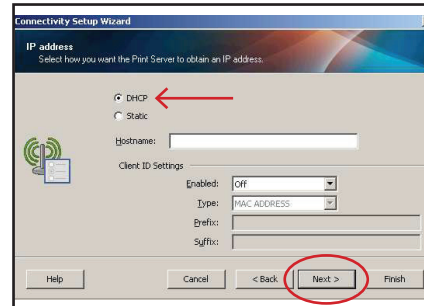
Connectivity Setup Wizard

IP address
Select how you want the Print Server to obtain an IP address.

DHCP
Static

Hostname:

Client ID Settings

Enabled: Off

Type: MAC ADDRESS

Prefix:

Suffix:

Help

Cancel

< Back

Next >

Finish